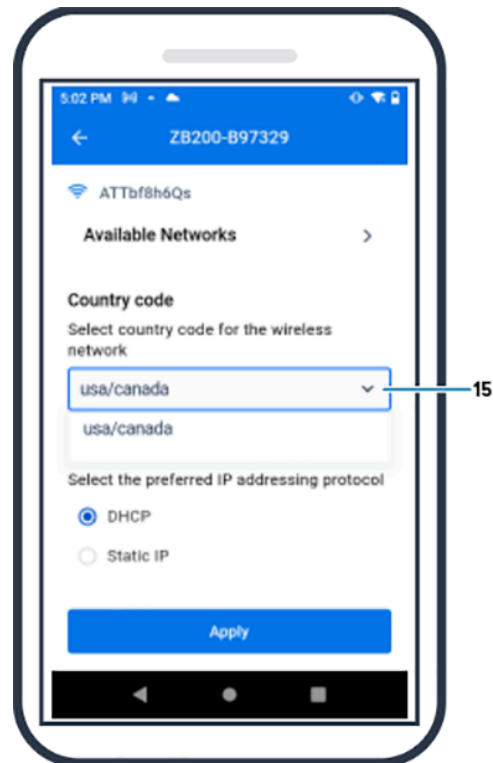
5:02 PM

ZB200-B97329

ATTbf8h6Qs

Available Networks

Country code

Select country code for the wireless network

usa/canada

usa/canada

15

Select the preferred IP addressing protocol

DHCP

Static IP

Apply